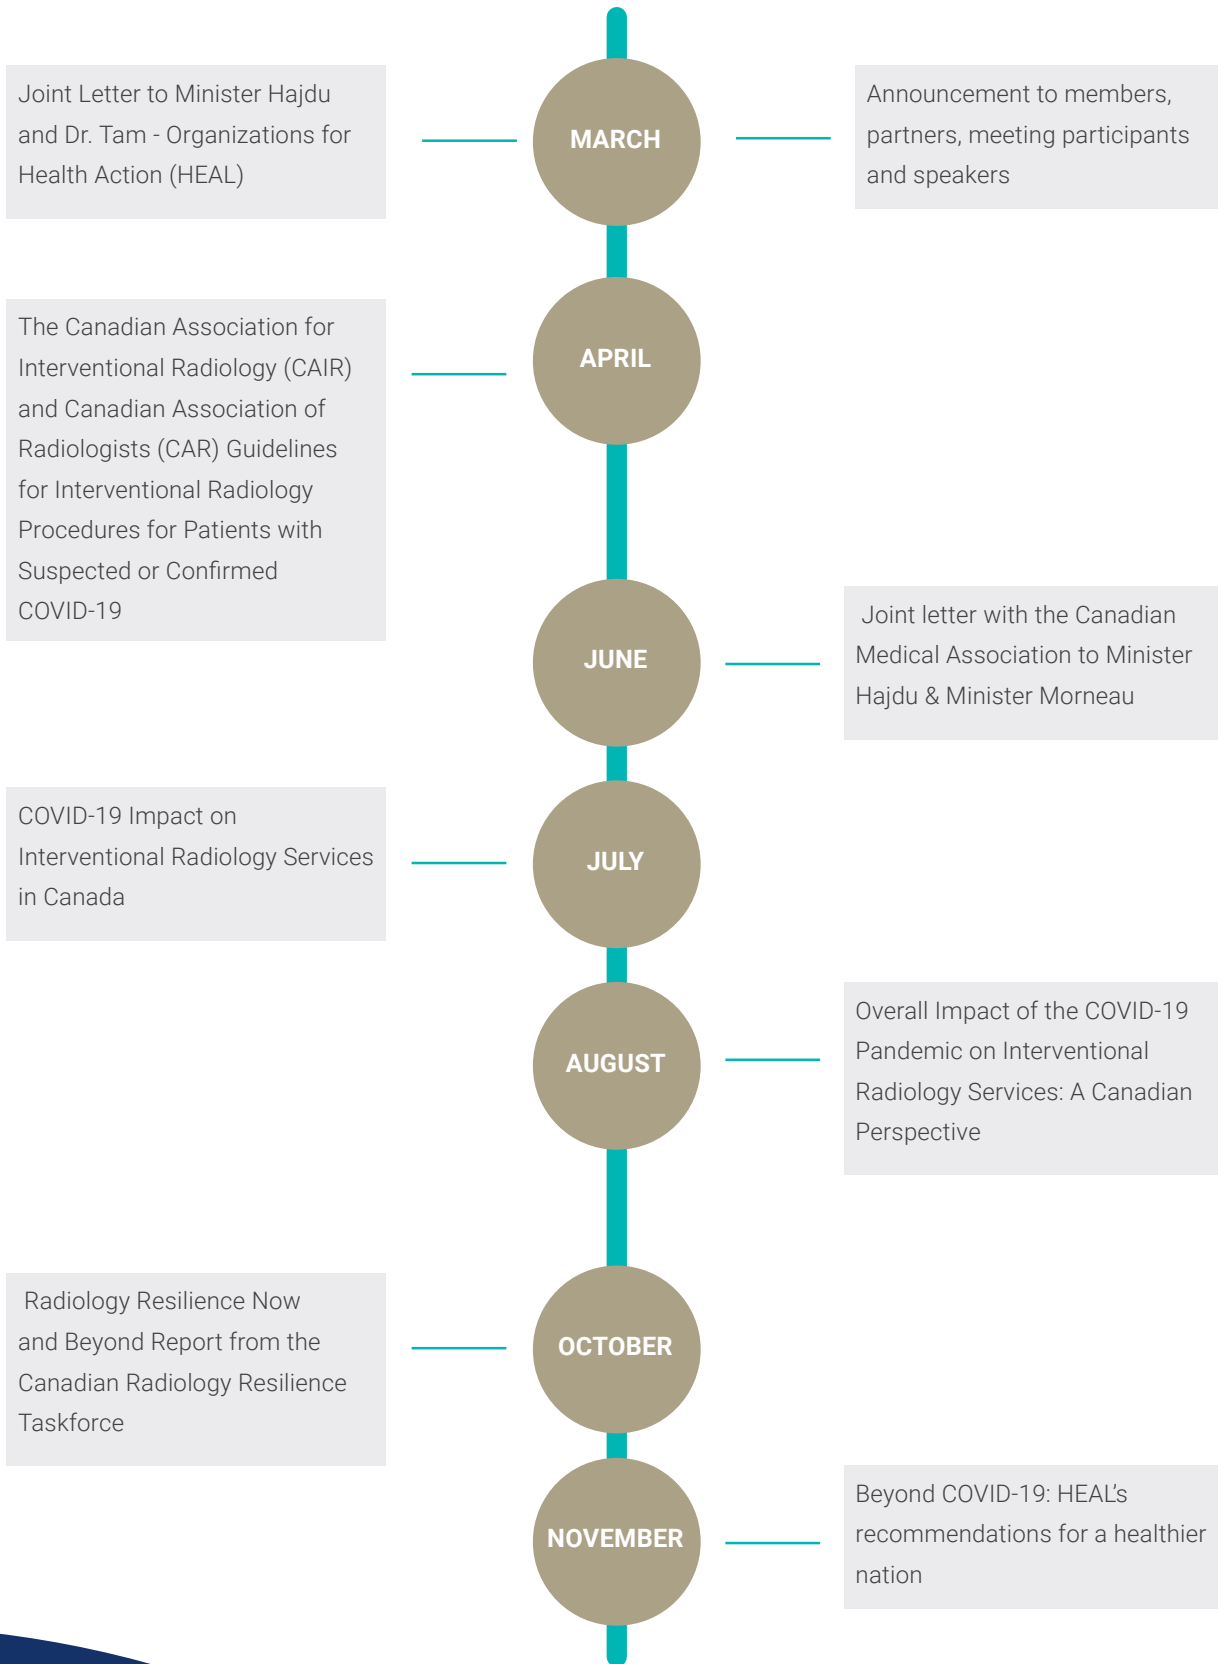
Joint Letter to Minister Hajdu and Dr. Tam - Organizations for Health Action (HEAL)

MARCH

Announcement to members, partners, meeting participants and speakers

The Canadian Association for Interventional Radiology (CAIR) and Canadian Association of Radiologists (CAR) Guidelines for Interventional Radiology Procedures for Patients with Suspected or Confirmed COVID-19

APRIL

JUNE

Joint letter with the Canadian Medical Association to Minister Hajdu & Minister Morneau

COVID-19 Impact on Interventional Radiology Services in Canada

JULY

AUGUST

Overall Impact of the COVID-19 Pandemic on Interventional Radiology Services: A Canadian Perspective

Radiology Resilience Now and Beyond Report from the Canadian Radiology Resilience Taskforce

OCTOBER

NOVEMBER

Beyond COVID-19: HEAL's recommendations for a healthier nation